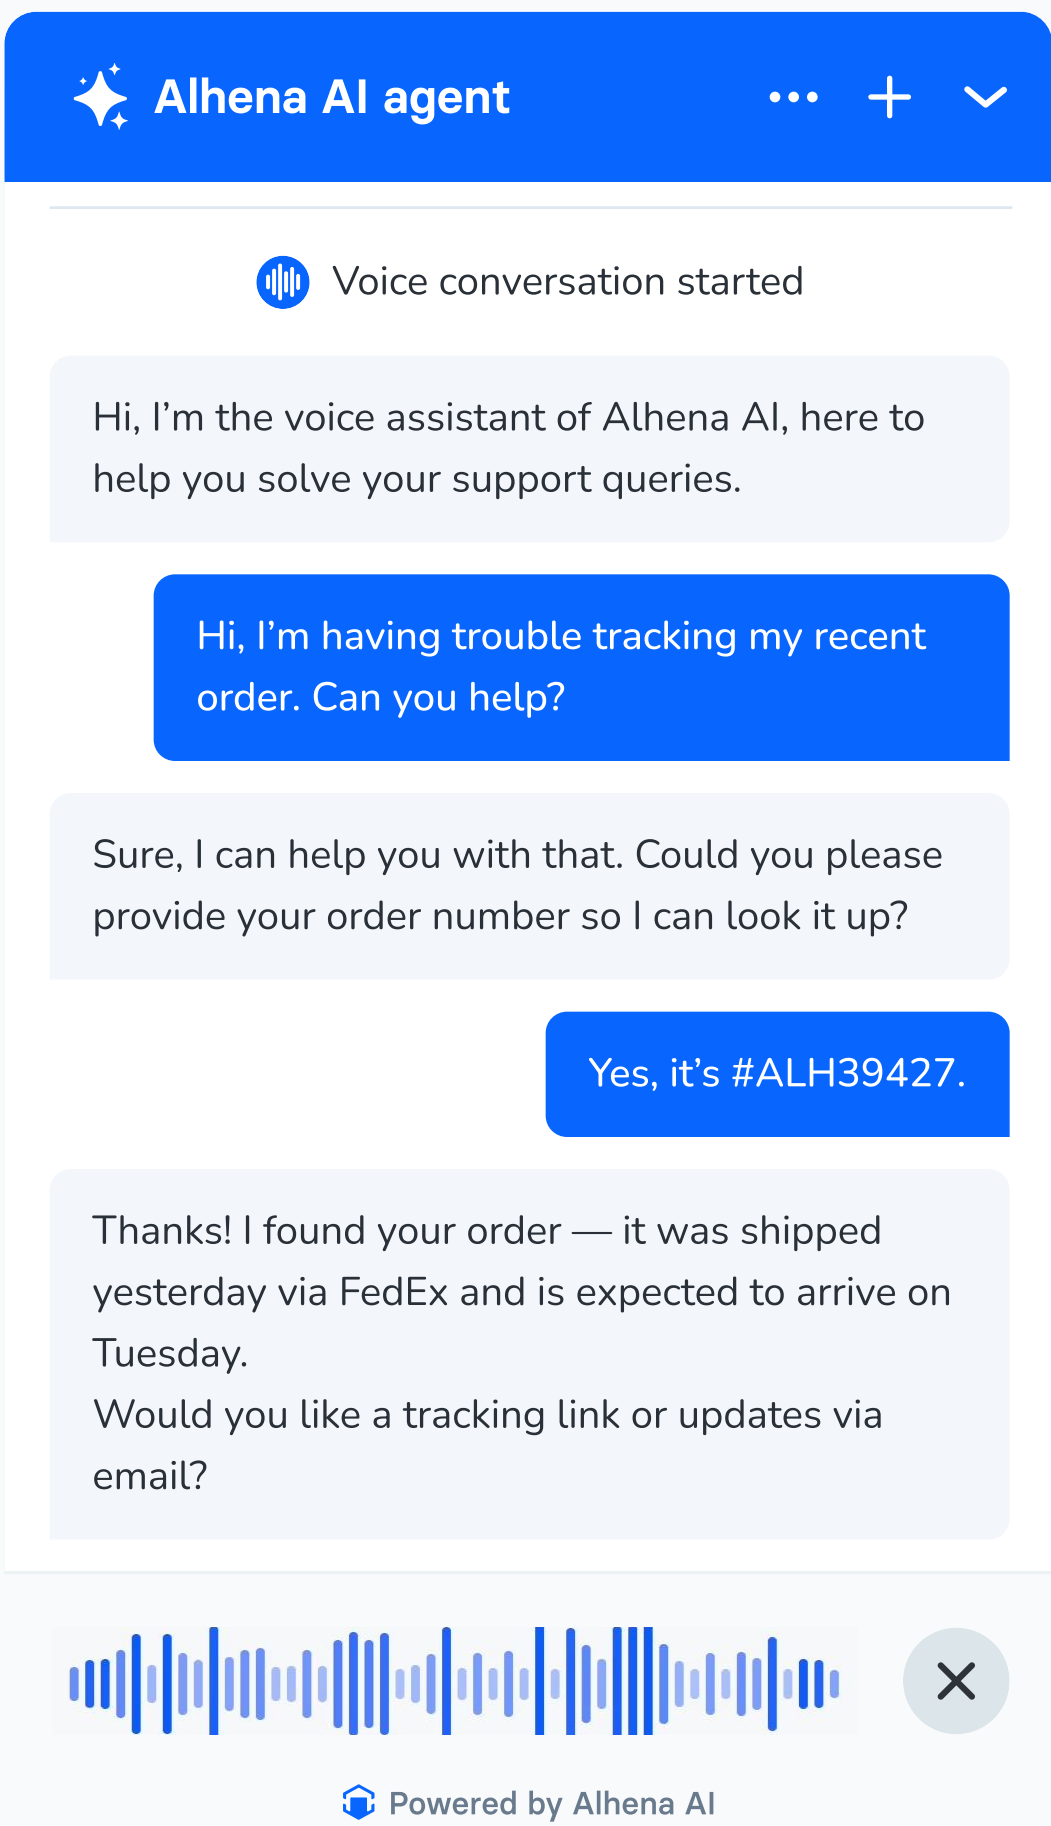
Alhena AI agent

Voice conversation started

Hi, I’m the voice assistant of Alhena AI, here to help you solve your support queries.

Hi, I’m having trouble tracking my recent order. Can you help?

Sure, I can help you with that. Could you please provide your order number so I can look it up?

Yes, it’s #ALH39427.

Thanks! I found your order — it was shipped yesterday via FedEx and is expected to arrive on Tuesday.
Would you like a tracking link or updates via email?

Powered by Alhena AI